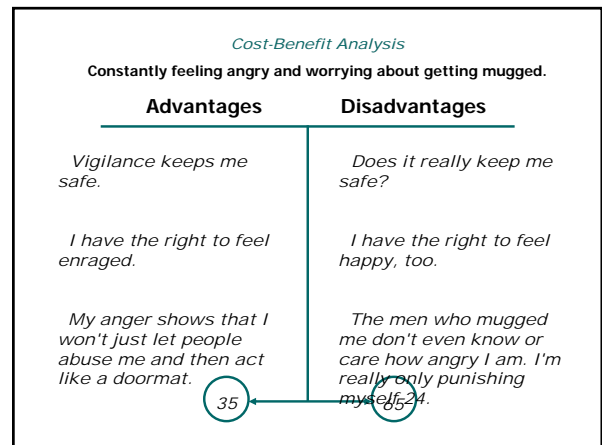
Cost-Benefit Analysis

Constantly feeling angry and worrying about getting mugged.

| Advantages | Disadvantages |
|---|---|
| Vigilance keeps me safe. | Does it really keep me safe? |
| I have the right to feel enraged. | I have the right to feel happy, too. |
| My anger shows that I won't just let people abuse me and then act like a doormat. | The men who mugged me don't even know or care how angry I am. I'm really only punishing myself.24. |
| 35 | 65 |